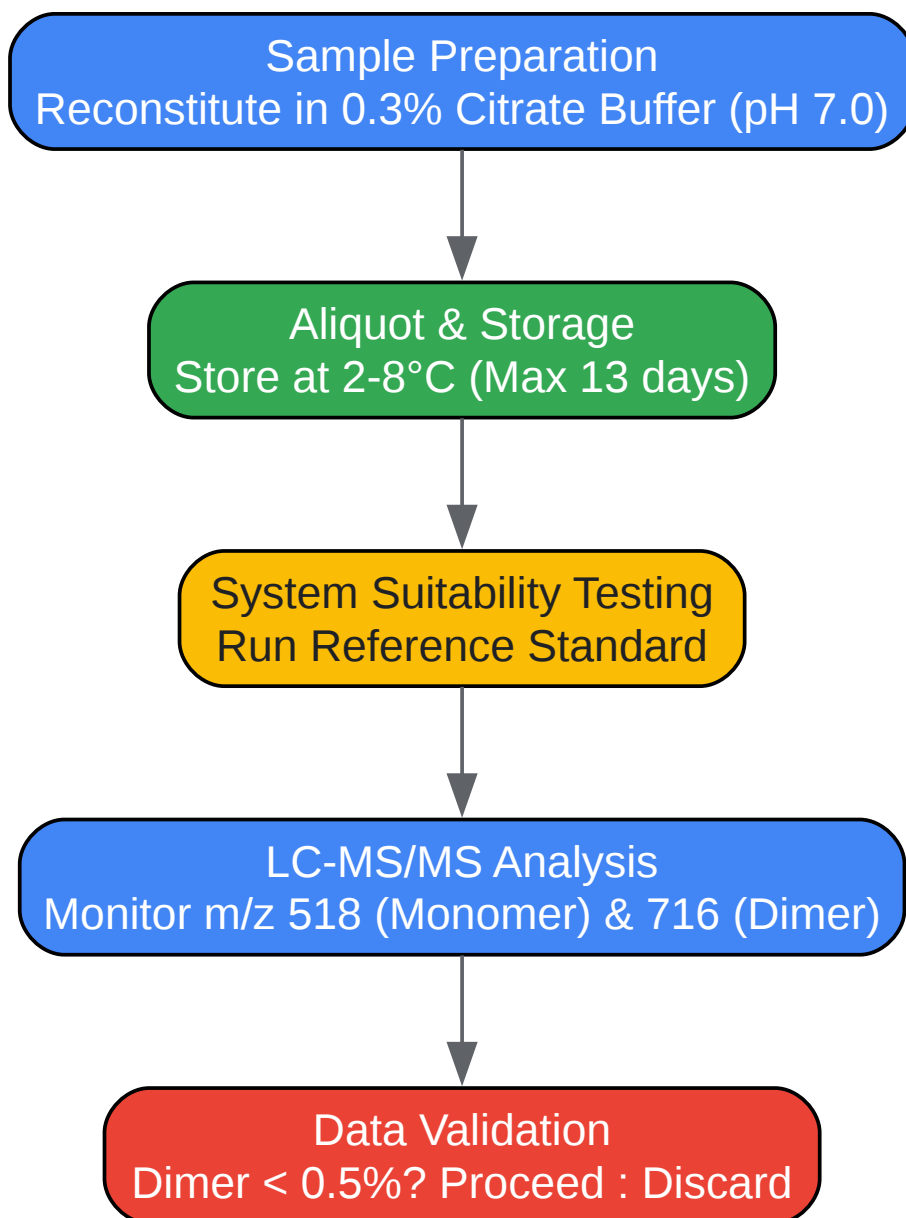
Sample Preparation
Reconstitute in 0.3% Citrate Buffer (pH 7.0)

Aliquot & Storage
Store at 2-8°C (Max 13 days)

System Suitability Testing
Run Reference Standard

LC-MS/MS Analysis
Monitor m/z 518 (Monomer) & 716 (Dimer)

Data Validation
Dimer < 0.5%? Proceed : Discard